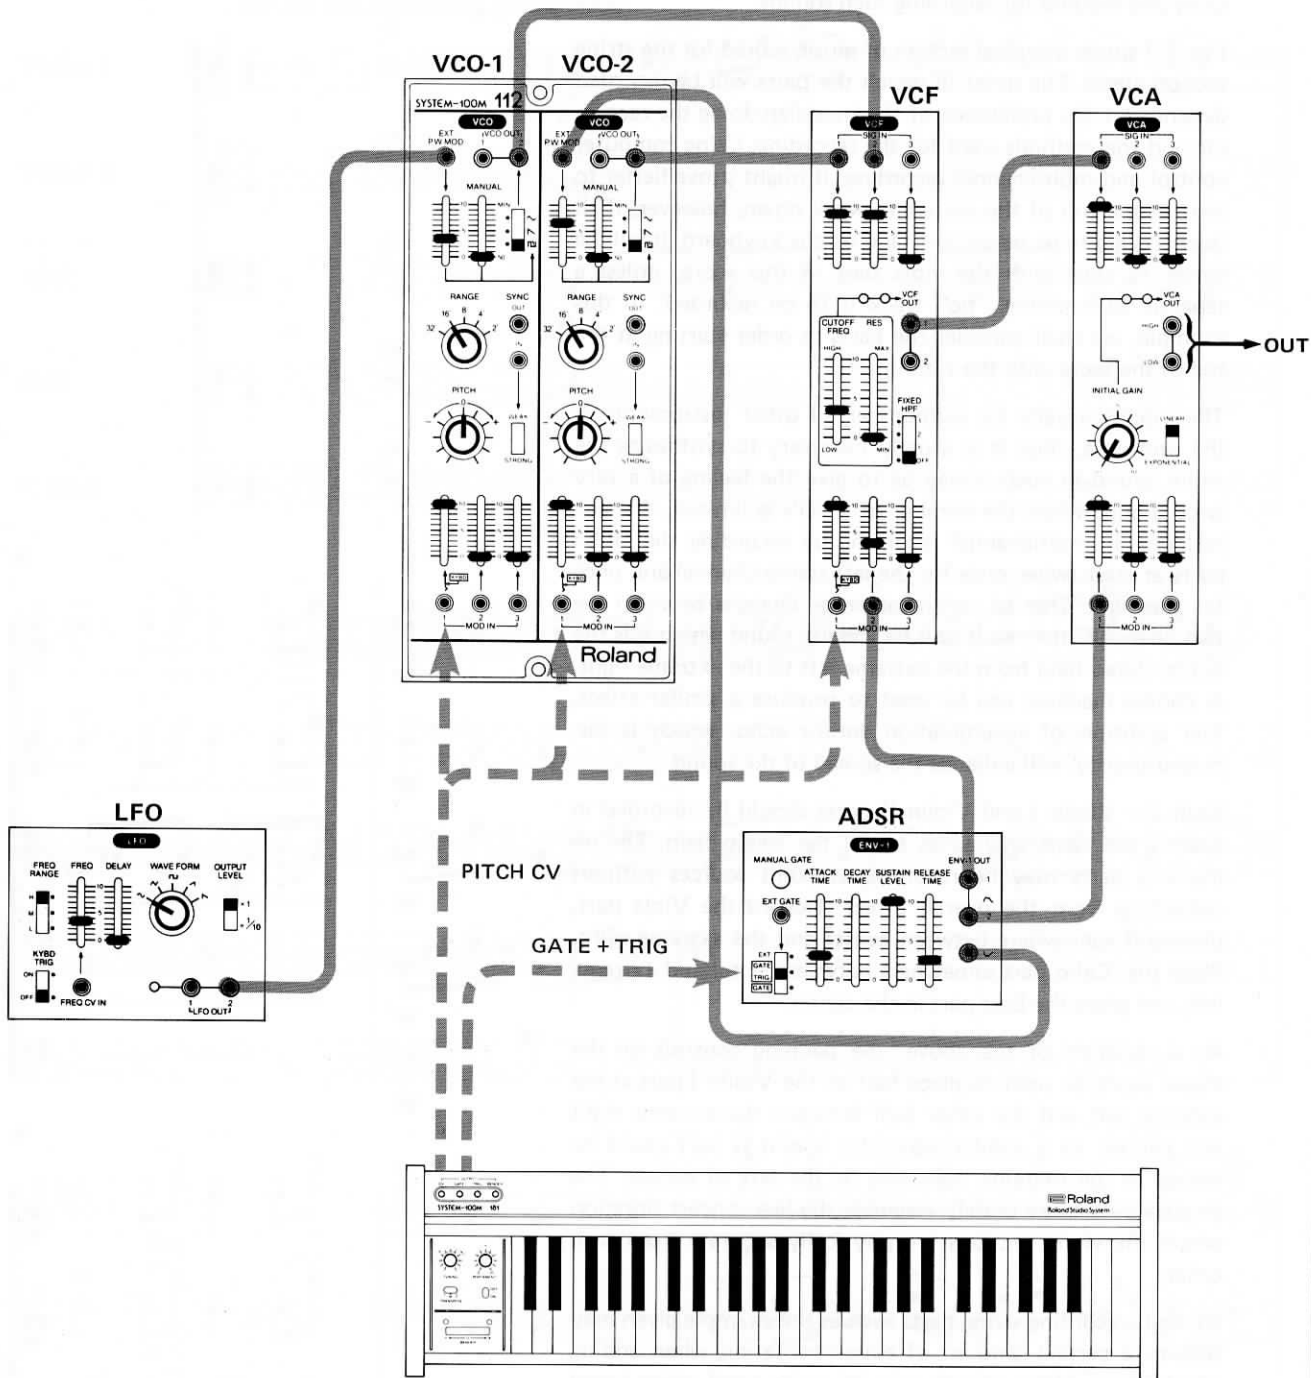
VCO-1
VCO-2
VCF
VCA
SYSTEM-100M 112
VCO
EXT PW MOD
VCO OUT
1
2
MANUAL
RANGE
SYNC
OUT
IN
PITCH
WEAK
STRONG
MOD IN
1
2
3
Roland
VCF
SIG IN
VCF OUT
CUTOFF FREQ
RES
HIGH
LOW
MAX
MIN
FIXED HPF
OFF
MOD IN
VCA
SIG IN
VCA OUT
HIGH
LOW
INITIAL GAIN
LINEAR
EXPONENTIAL
MOD IN
OUT
LFO
LFO
FREQ RANGE
FREQ
DELAY
WAVE FORM
OUTPUT LEVEL
×1
×$\frac{1}{10}$
KYBD TRIG
ON
OFF
FREQ CV IN
1
2
LFO OUT
PITCH CV
GATE + TRIG
ADSR
ENV-1
MANUAL GATE
ATTACK TIME
DECAY TIME
SUSTAIN LEVEL
RELEASE TIME
ENV-1 OUT
EXT GATE
EXT
GATE
TRIG
GATE
SYSTEM-100M 181
Roland
Roland Studio System